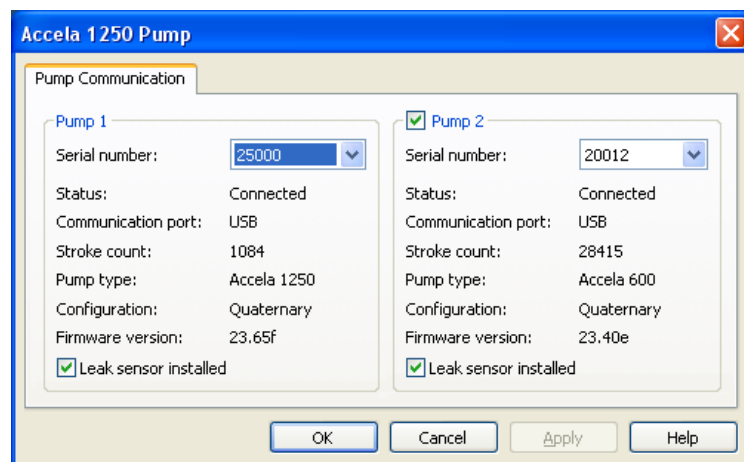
Accela 1250 Pump

Pump Communication

Pump 1

Serial number: 25000

Status: Connected

Communication port: USB

Stroke count: 1084

Pump type: Accela 1250

Configuration: Quaternary

Firmware version: 23.65f

Leak sensor installed

Pump 2

Serial number: 20012

Status: Connected

Communication port: USB

Stroke count: 28415

Pump type: Accela 600

Configuration: Quaternary

Firmware version: 23.40e

Leak sensor installed

OK

Cancel

Apply

Help